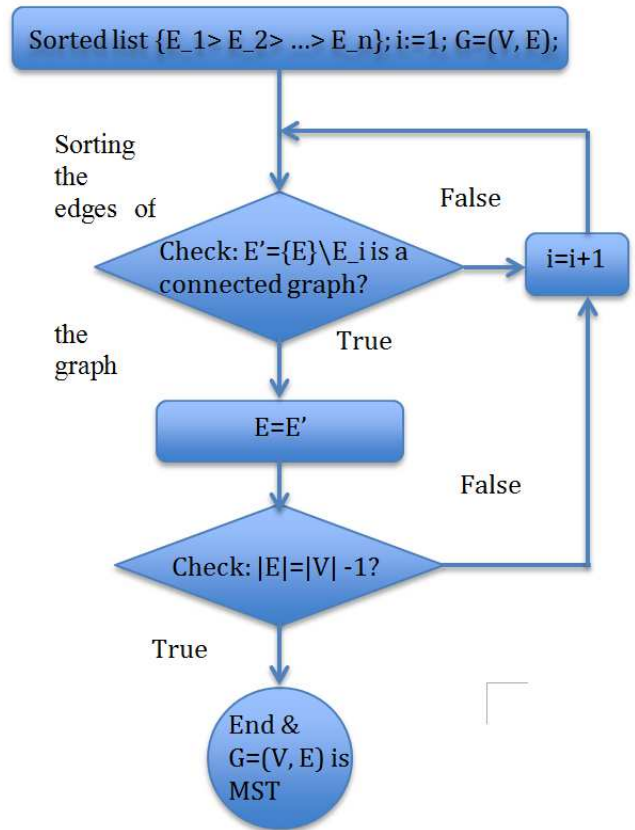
Sorted list {E_1> E_2> …> E_n}; i:=1; G=(V, E);

Sorting the edges of

False

Check: E'={E}\E_i is a connected graph?

i=i+1

the graph

True

E=E'

False

Check: |E|=|V| -1?

True

End & G=(V, E) is MST